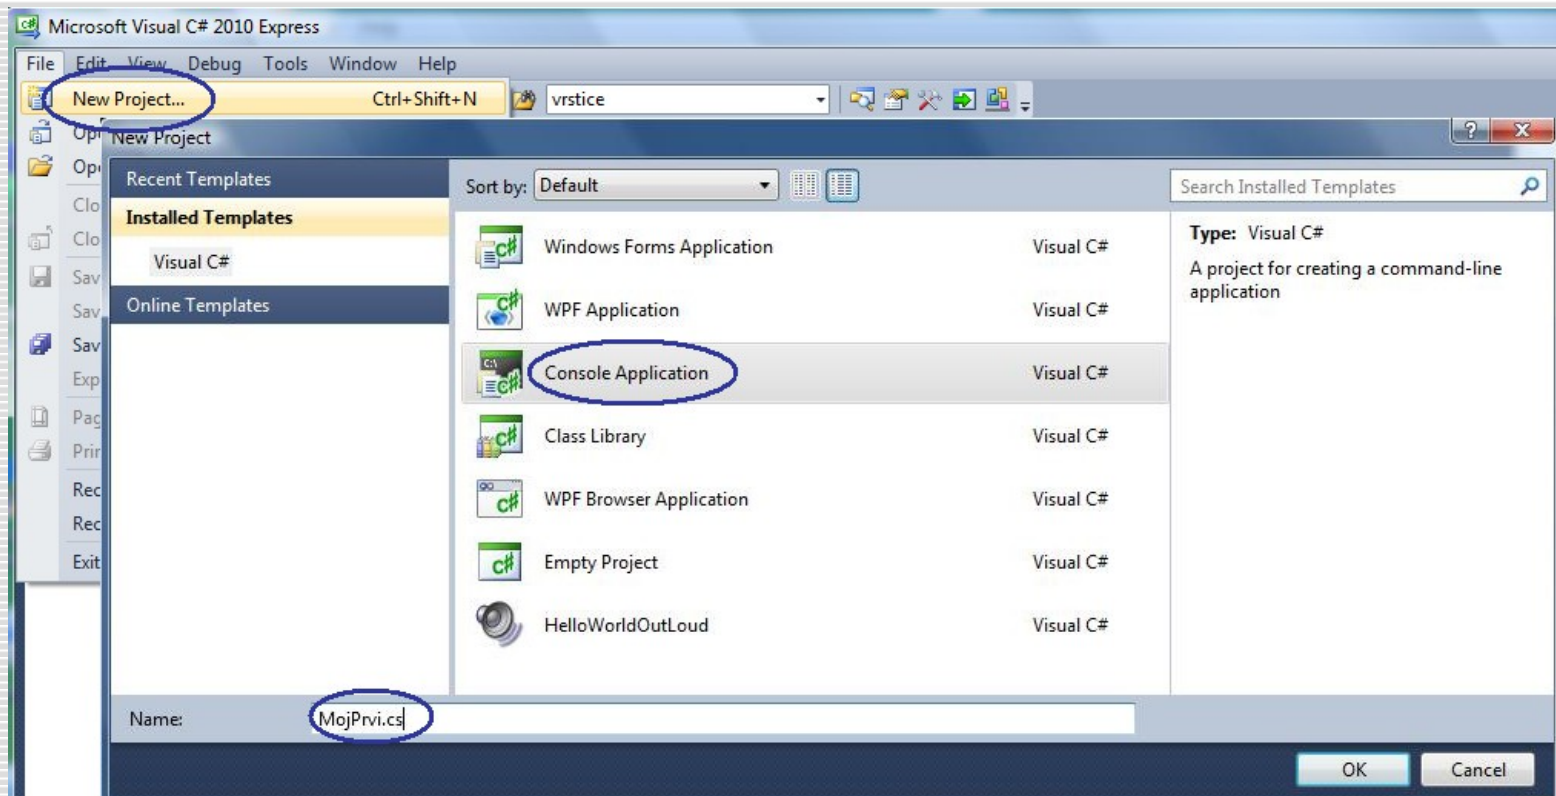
Microsoft Visual C# 2010 Express

File Edit View Debug Tools Window Help

New Project... Ctrl+Shift+N

vrstice

Op
Op
Clo
Clo
Sav
Sav
Sav
Exp
Pag
Prir
Rec
Rec
Exit

New Project

Recent Templates

Installed Templates

Visual C#

Online Templates

Sort by: Default

Search Installed Templates

| | |
|---|---|
| Windows Forms Application | Visual C# |
| WPF Application | Visual C# |
| Console Application | Visual C# |
| Class Library | Visual C# |
| WPF Browser Application | Visual C# |
| Empty Project | Visual C# |
| HelloWorldOutLoud | Visual C# |

Type: Visual C#

A project for creating a command-line application

Name: MojPrvi.cs

OK Cancel